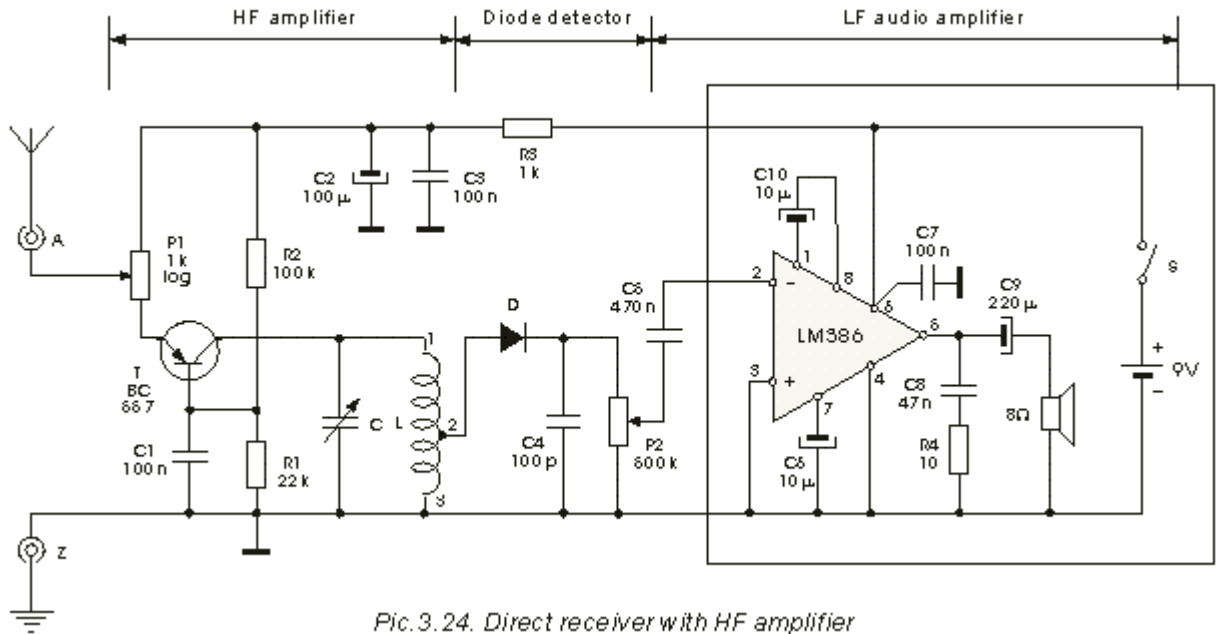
HF amplifier
Diode detector
LF audio amplifier

R3
1 k

C2
100 µ

C3
100 n

C10
10 µ

C7
100 n

A

P1
1 k
log

R2
100 k

D

C6
470 n

2

1

8

6

LM386

5

C9
220 µ

S

+
9V
-

T
BC
557

C1
100 n

R1
22 k

C

L

1

2

3

C4
100 p

P2
500 k

3
+

-

4

7

C5
10 µ

C8
47 n

R4
10

8Ω

Z

Pic.3.24. Direct receiver with HF amplifier